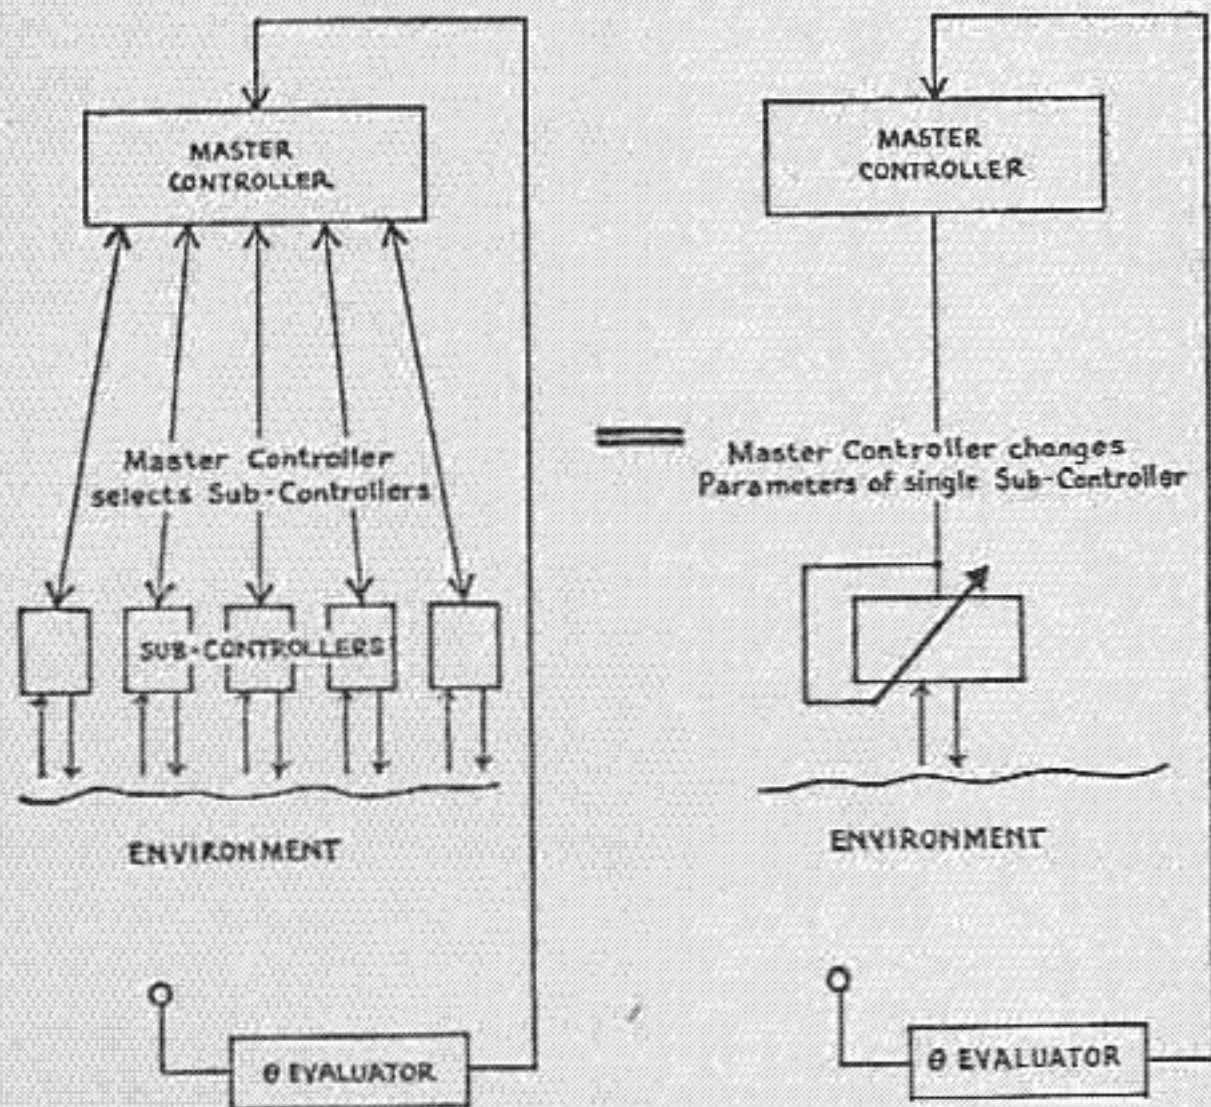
MASTER CONTROLLER

Master Controller selects Sub-Controllers

SUB-CONTROLLERS

ENVIRONMENT

$\theta$ EVALUATOR

MASTER CONTROLLER

Master Controller changes Parameters of single Sub-Controller

ENVIRONMENT

$\theta$ EVALUATOR